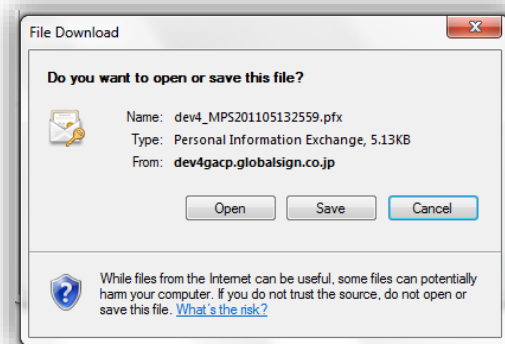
File Download

Do you want to open or save this file?

Name: dev4_MPS201105132559.pfx
Type: Personal Information Exchange, 5.13KB
From: dev4gacp.globalsign.co.jp

Open Save Cancel

While files from the Internet can be useful, some files can potentially harm your computer. If you do not trust the source, do not open or save this file. What's the risk?